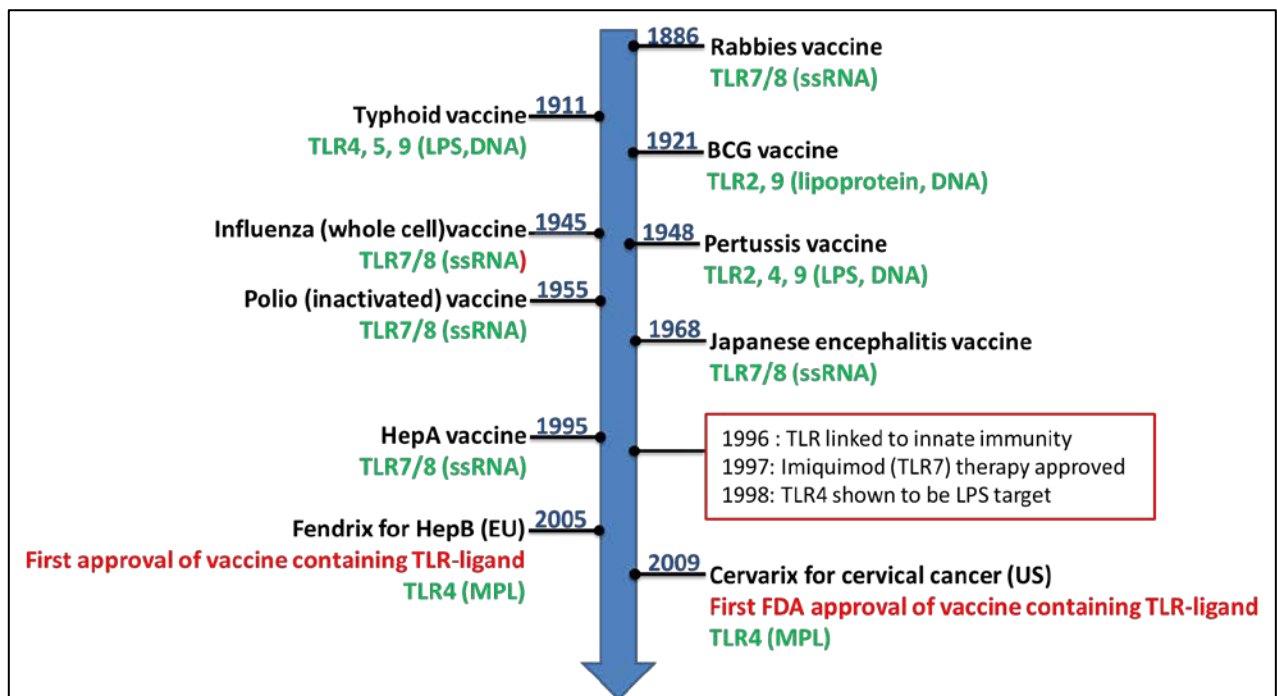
1886 Rabbies vaccine
TLR7/8 (ssRNA)

Typhoid vaccine 1911
TLR4, 5, 9 (LPS,DNA)

1921 BCG vaccine
TLR2, 9 (lipoprotein, DNA)

Influenza (whole cell)vaccine 1945
TLR7/8 (ssRNA)

1948 Pertussis vaccine
TLR2, 4, 9 (LPS, DNA)

Polio (inactivated) vaccine 1955
TLR7/8 (ssRNA)

1968 Japanese encephalitis vaccine
TLR7/8 (ssRNA)

HepA vaccine 1995
TLR7/8 (ssRNA)

1996 : TLR linked to innate immunity
1997: Imiquimod (TLR7) therapy approved
1998: TLR4 shown to be LPS target

Fendrix for HepB (EU) 2005
First approval of vaccine containing TLR-ligand
TLR4 (MPL)

2009 Cervarix for cervical cancer (US)
First FDA approval of vaccine containing TLR-ligand
TLR4 (MPL)